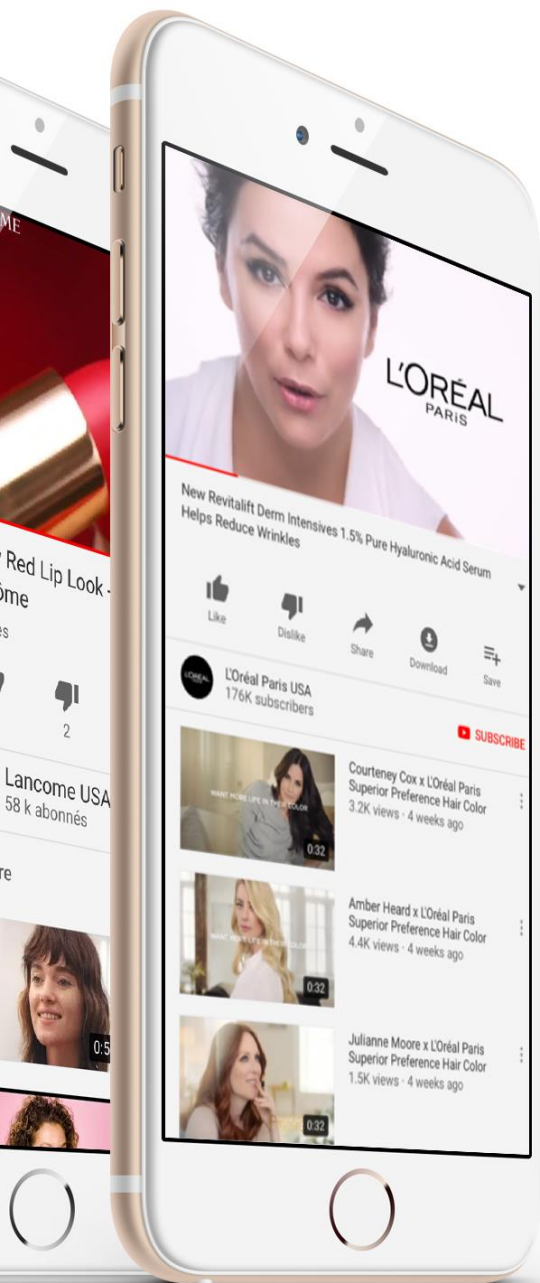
ME

Red Lip Look -
ôme

es

2

Lancome USA
58 k abonnés

re

0:5

L'ORÉAL
PARIS

New Revitalift Derm Intensives 1.5% Pure Hyaluronic Acid Serum Helps Reduce Wrinkles

Like

Dislike

Share

Download

Save

L'ORÉAL

L'Oréal Paris USA
176K subscribers

SUBSCRIBE

WANT MORE LIFE IN THEIR COLOR

0:32

Courteney Cox x L'Oréal Paris Superior Preference Hair Color
3.2K views · 4 weeks ago

WANT MORE LIFE IN THEIR COLOR

0:32

Amber Heard x L'Oréal Paris Superior Preference Hair Color
4.4K views · 4 weeks ago

0:32

Julianne Moore x L'Oréal Paris Superior Preference Hair Color
1.5K views · 4 weeks ago